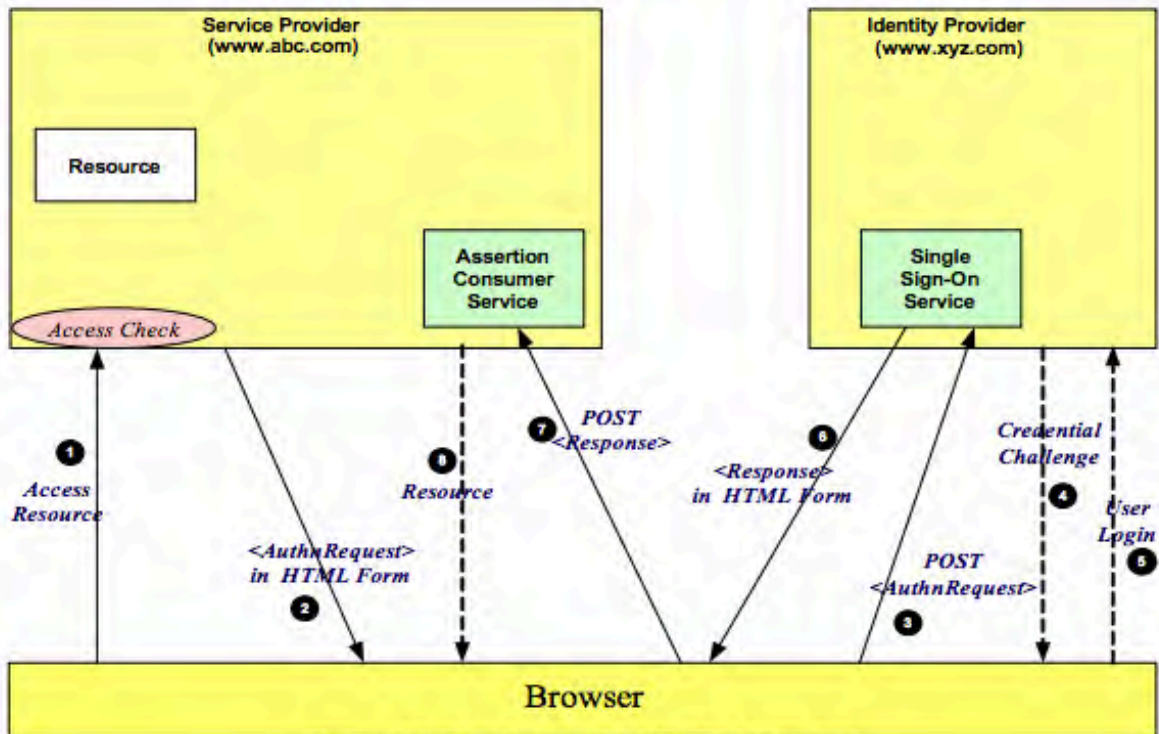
Service Provider
(www.abc.com)

Resource

Assertion Consumer Service

Access Check

Identity Provider
(www.xyz.com)

Single Sign-On Service

1
Access Resource

2
<AuthnRequest> in HTML Form

8
Resource

7
POST <Response>

6
<Response> in HTML Form

3
POST <AuthnRequest>

4
Credential Challenge

5
User Login

Browser